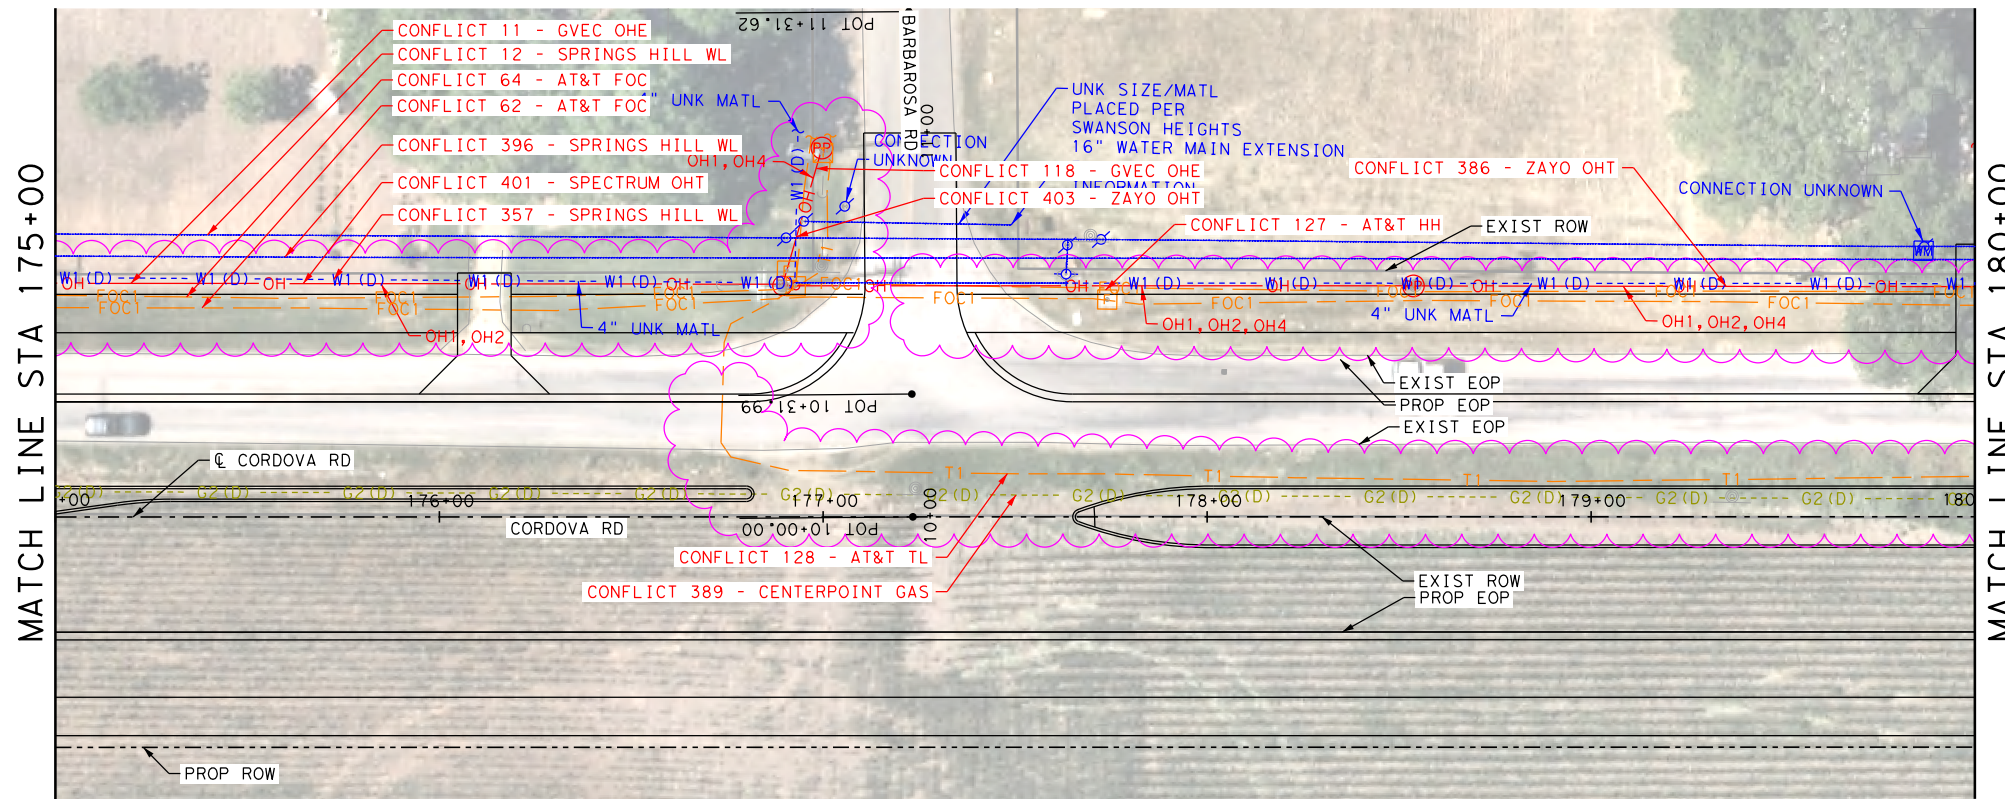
MATCH LINE STA 175+00

CONFLICT 11 - GVEC OHE
CONFLICT 12 - SPRINGS HILL WL
CONFLICT 64 - AT&T FOC
CONFLICT 62 - AT&T FOC
CONFLICT 396 - SPRINGS HILL WL
CONFLICT 401 - SPECTRUM OHT
CONFLICT 357 - SPRINGS HILL WL

POT 11+31.62
BARBAROSA RD
4" UNK MATL
OH1,OH4
CONNECTION UNKNOWN
CONFLICT 118 - GVEC OHE
INFORMATION
CONFLICT 403 - ZAYO OHT

UNK SIZE/MATL
PLACED PER
SWANSON HEIGHTS
16" WATER MAIN EXTENSION

CONFLICT 386 - ZAYO OHT
CONNECTION UNKNOWN
CONFLICT 127 - AT&T HH
EXIST ROW

W1(D) OH FOC1 OH1,OH2 4" UNK MATL FOC1 OH1,OH2,OH4 4" UNK MATL OH1,OH2,OH4

EXIST EOP
PROP EOP
POT 10+31.99
EXIST EOP

℄ CORDOVA RD
T1
G2(D)
176+00
177+00
178+00
179+00
180
CORDOVA RD
POT 10+00.00
10+00

CONFLICT 128 - AT&T TL
CONFLICT 389 - CENTERPOINT GAS

EXIST ROW
PROP EOP

PROP ROW

MATCH LINE STA 180+00